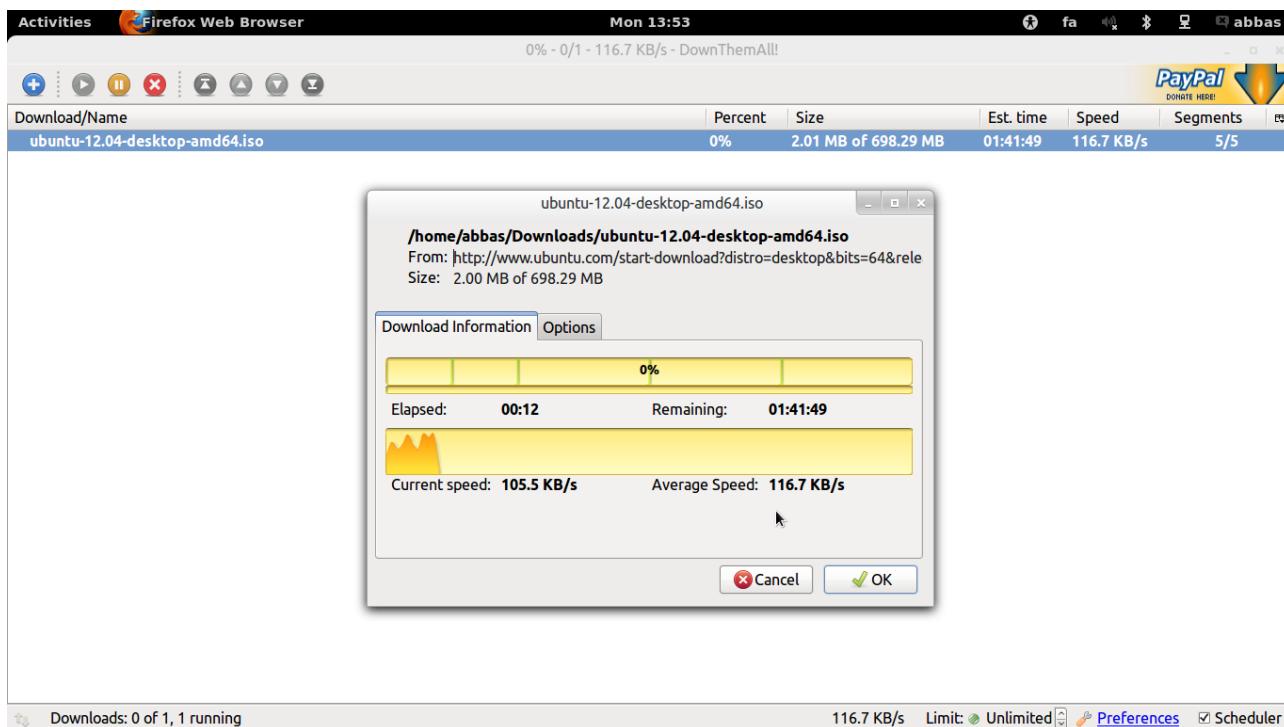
Activities Firefox Web Browser Mon 13:53 fa abbas

0% - 0/1 - 116.7 KB/s - DownThemAll!

PayPal DONATE HERE!

| Download/Name | Percent | Size | Est. time | Speed | Segments |
|---|---|---|---|---|---|
| ubuntu-12.04-desktop-amd64.iso | 0% | 2.01 MB of 698.29 MB | 01:41:49 | 116.7 KB/s | 5/5 |

ubuntu-12.04-desktop-amd64.iso

/home/abbas/Downloads/ubuntu-12.04-desktop-amd64.iso
From: http://www.ubuntu.com/start-download?distro=desktop&bits=64&rele
Size: 2.00 MB of 698.29 MB

Download Information Options

0%

Elapsed: 00:12 Remaining: 01:41:49

Current speed: 105.5 KB/s Average Speed: 116.7 KB/s

Cancel OK

Downloads: 0 of 1, 1 running 116.7 KB/s Limit: Unlimited Preferences Scheduler